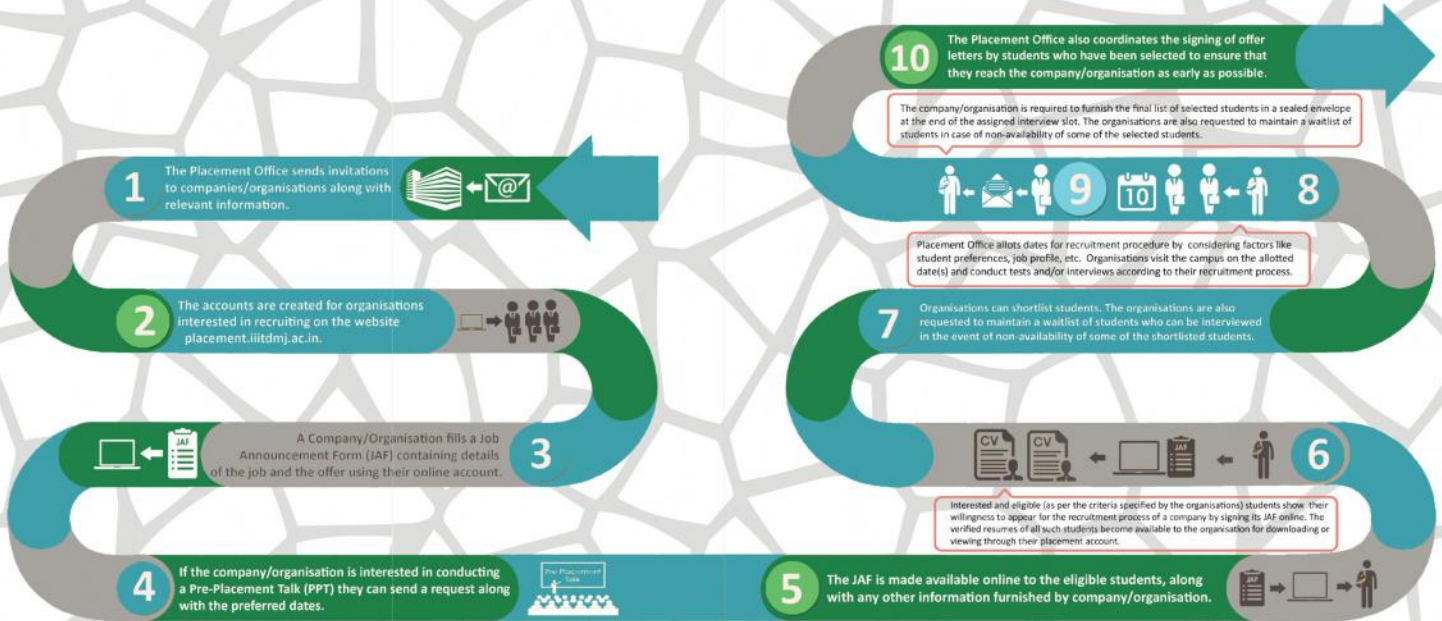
1 The Placement Office sends invitations to companies/organisations along with relevant information.

2 The accounts are created for organisations interested in recruiting on the website placement.iiitdmj.ac.in.

JAF

A Company/Organisation fills a Job Announcement Form (JAF) containing details of the job and the offer using their online account. 3

4 If the company/organisation is interested in conducting a Pre-Placement Talk (PPT) they can send a request along with the preferred dates.

Pre Placement Talk

5 The JAF is made available online to the eligible students, along with any other information furnished by company/organisation.

JAF

CV CV JAF 6

Interested and eligible (as per the criteria specified by the organisations) students show their willingness to appear for the recruitment process of a company by signing its JAF online. The verified resumes of all such students become available to the organisation for downloading or viewing through their placement account.

7 Organisations can shortlist students. The organisations are also requested to maintain a waitlist of students who can be interviewed in the event of non-availability of some of the shortlisted students.

Placement Office allots dates for recruitment procedure by considering factors like student preferences, job profile, etc. Organisations visit the campus on the allotted date(s) and conduct tests and/or interviews according to their recruitment process.

9 10 8

The company/organisation is required to furnish the final list of selected students in a sealed envelope at the end of the assigned interview slot. The organisations are also requested to maintain a waitlist of students in case of non-availability of some of the selected students.

10 The Placement Office also coordinates the signing of offer letters by students who have been selected to ensure that they reach the company/organisation as early as possible.